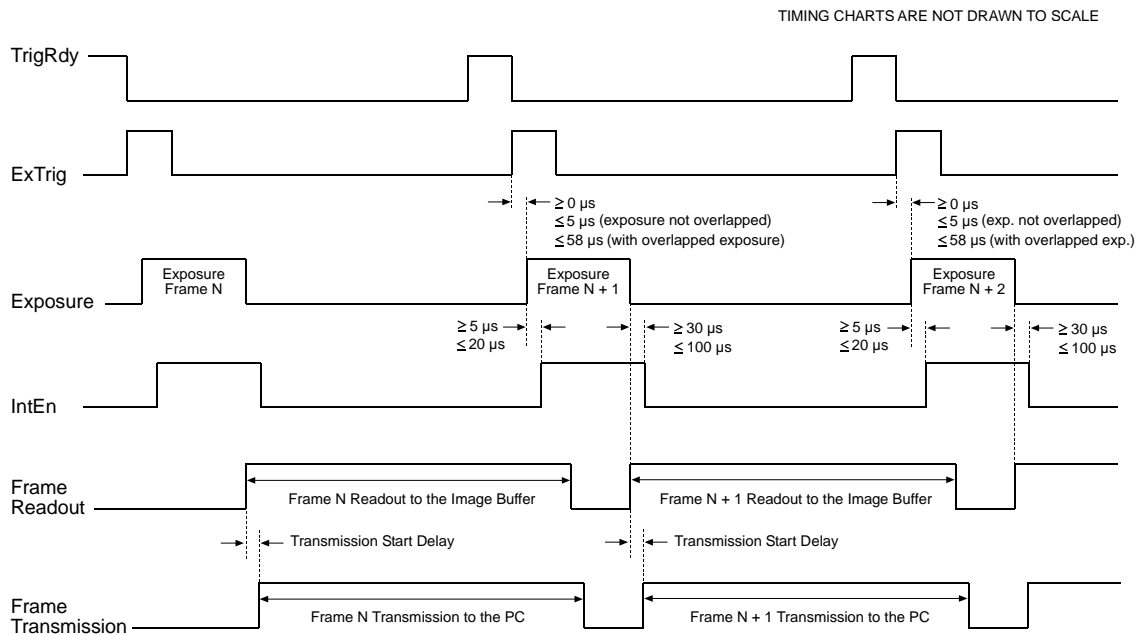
TIMING CHARTS ARE NOT DRAWN TO SCALE

TrigRdy

ExTrig

$\geq$ 0 µs
$\leq$ 5 µs (exposure not overlapped)
$\leq$ 58 µs (with overlapped exposure)

$\geq$ 0 µs
$\leq$ 5 µs (exp. not overlapped)
$\leq$ 58 µs (with overlapped exp.)

Exposure

Exposure Frame N

Exposure Frame N + 1

Exposure Frame N + 2

$\geq$ 5 µs
$\leq$ 20 µs

$\geq$ 30 µs
$\leq$ 100 µs

$\geq$ 5 µs
$\leq$ 20 µs

$\geq$ 30 µs
$\leq$ 100 µs

IntEn

Frame Readout

Frame N Readout to the Image Buffer

Frame N + 1 Readout to the Image Buffer

Transmission Start Delay

Transmission Start Delay

Frame Transmission

Frame N Transmission to the PC

Frame N + 1 Transmission to the PC